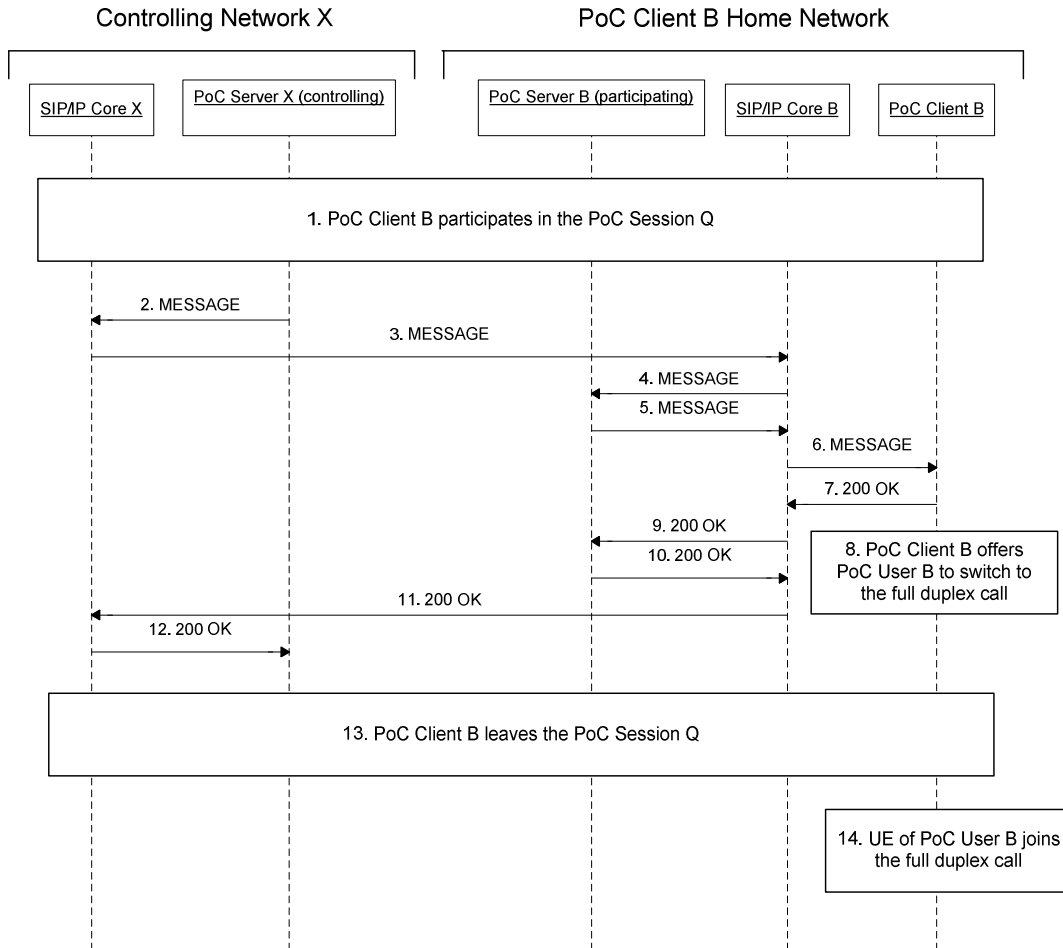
Controlling Network X

PoC Client B Home Network

SIP/IP Core X

PoC Server X (controlling)

PoC Server B (participating)

SIP/IP Core B

PoC Client B

1. PoC Client B participates in the PoC Session Q

2. MESSAGE

3. MESSAGE

4. MESSAGE

5. MESSAGE

6. MESSAGE

7. 200 OK

9. 200 OK

10. 200 OK

8. PoC Client B offers PoC User B to switch to the full duplex call

11. 200 OK

12. 200 OK

13. PoC Client B leaves the PoC Session Q

14. UE of PoC User B joins the full duplex call